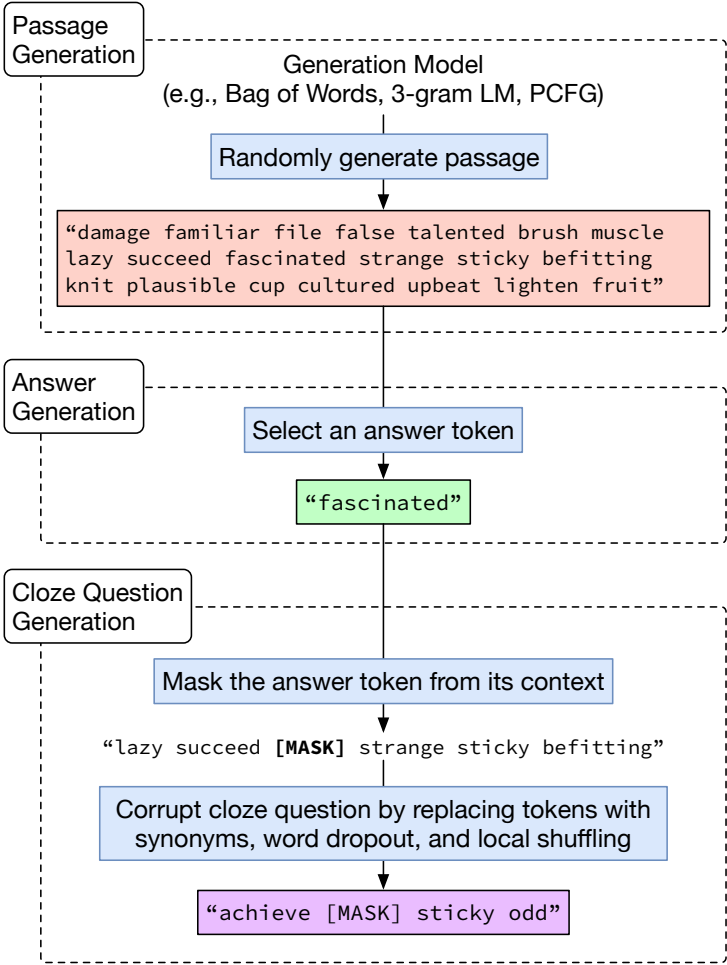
Passage Generation

Generation Model
(e.g., Bag of Words, 3-gram LM, PCFG)

Randomly generate passage

"damage familiar file false talented brush muscle lazy succeed fascinated strange sticky befitting knit plausible cup cultured upbeat lighten fruit"

Answer Generation

Select an answer token

"fascinated"

Cloze Question Generation

Mask the answer token from its context

"lazy succeed **[MASK]** strange sticky befitting"

Corrupt cloze question by replacing tokens with synonyms, word dropout, and local shuffling

"achieve [MASK] sticky odd"